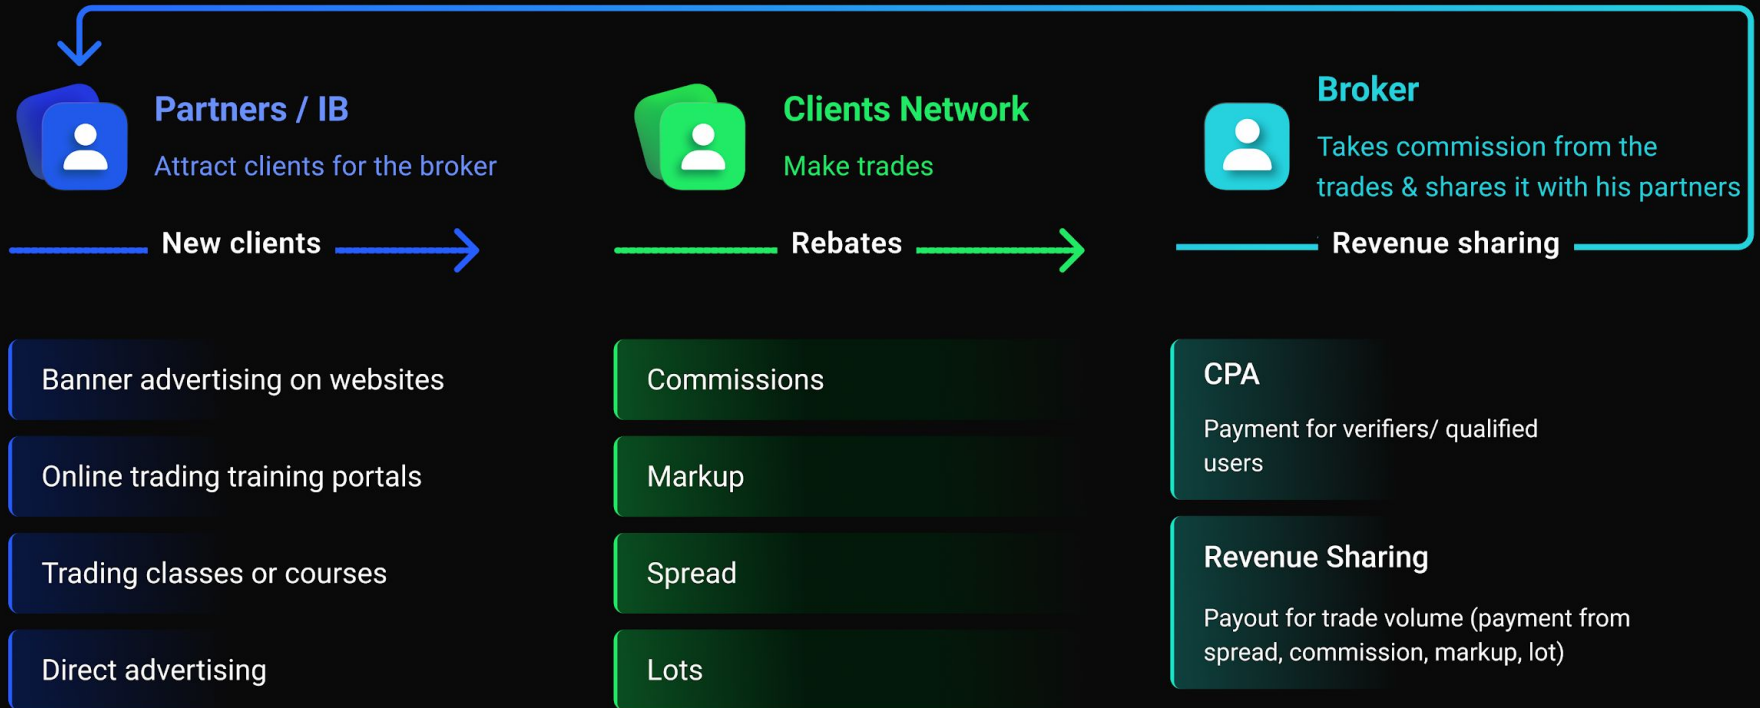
Partners / IB
Attract clients for the broker

New clients

Clients Network
Make trades

Rebates

Broker
Takes commission from the trades & shares it with his partners

Revenue sharing

Banner advertising on websites

Online trading training portals

Trading classes or courses

Direct advertising

Commissions

Markup

Spread

Lots

CPA

Payment for verifiers/ qualified users

Revenue Sharing

Payout for trade volume (payment from spread, commission, markup, lot)